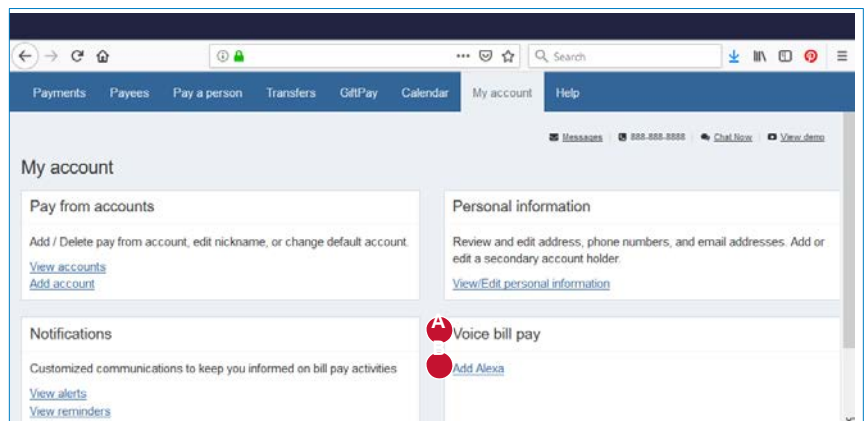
Search

Payments Payees Pay a person Transfers GiftPay Calendar My account Help

Messages 888-888-8888 Chat Now View demo

My account

Pay from accounts

Add / Delete pay from account, edit nickname, or change default account.

View accounts
Add account

Personal information

Review and edit address, phone numbers, and email addresses. Add or edit a secondary account holder.

View/Edit personal information

Notifications

Customized communications to keep you informed on bill pay activities

View alerts
View reminders

A

Voice bill pay

B

Add Alexa